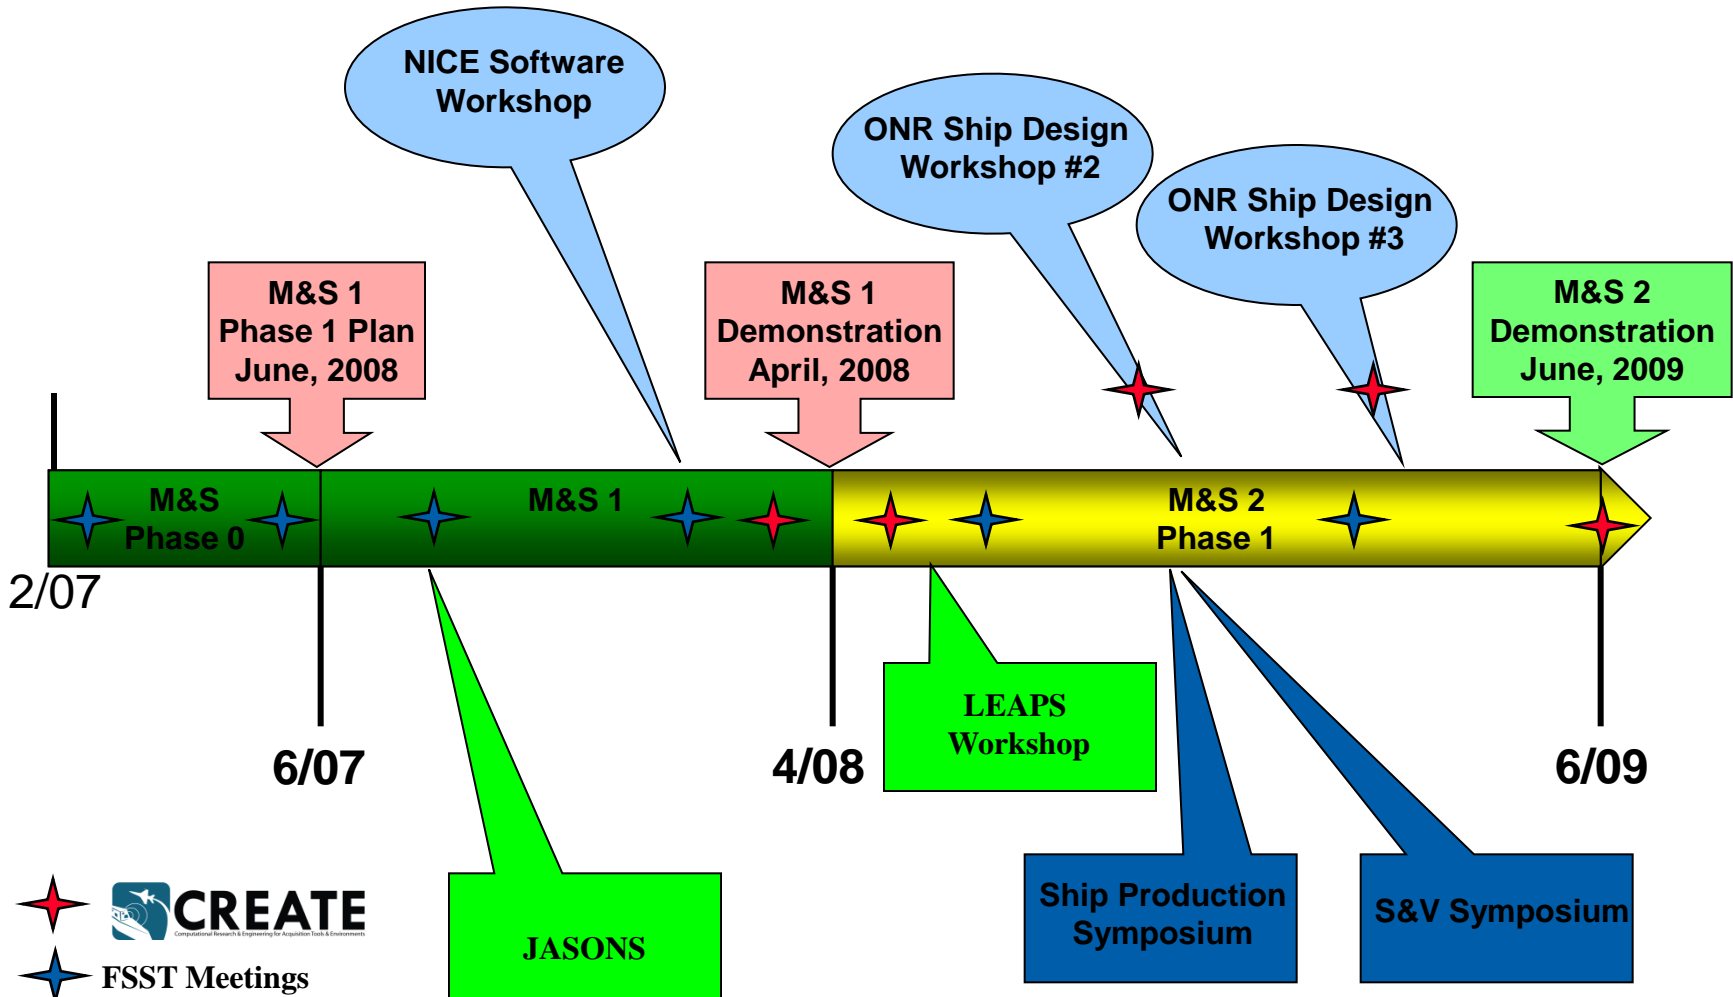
NICE Software Workshop

ONR Ship Design Workshop #2

ONR Ship Design Workshop #3

M&S 1 Phase 1 Plan June, 2008

M&S 1 Demonstration April, 2008

M&S 2 Demonstration June, 2009

M&S Phase 0

M&S 1

M&S 2 Phase 1

2/07

6/07

4/08

6/09

LEAPS Workshop

Ship Production Symposium

S&V Symposium

JASONS

CREATE

Computational Research & Engineering for Acquisition Tools & Environments

FSST Meetings